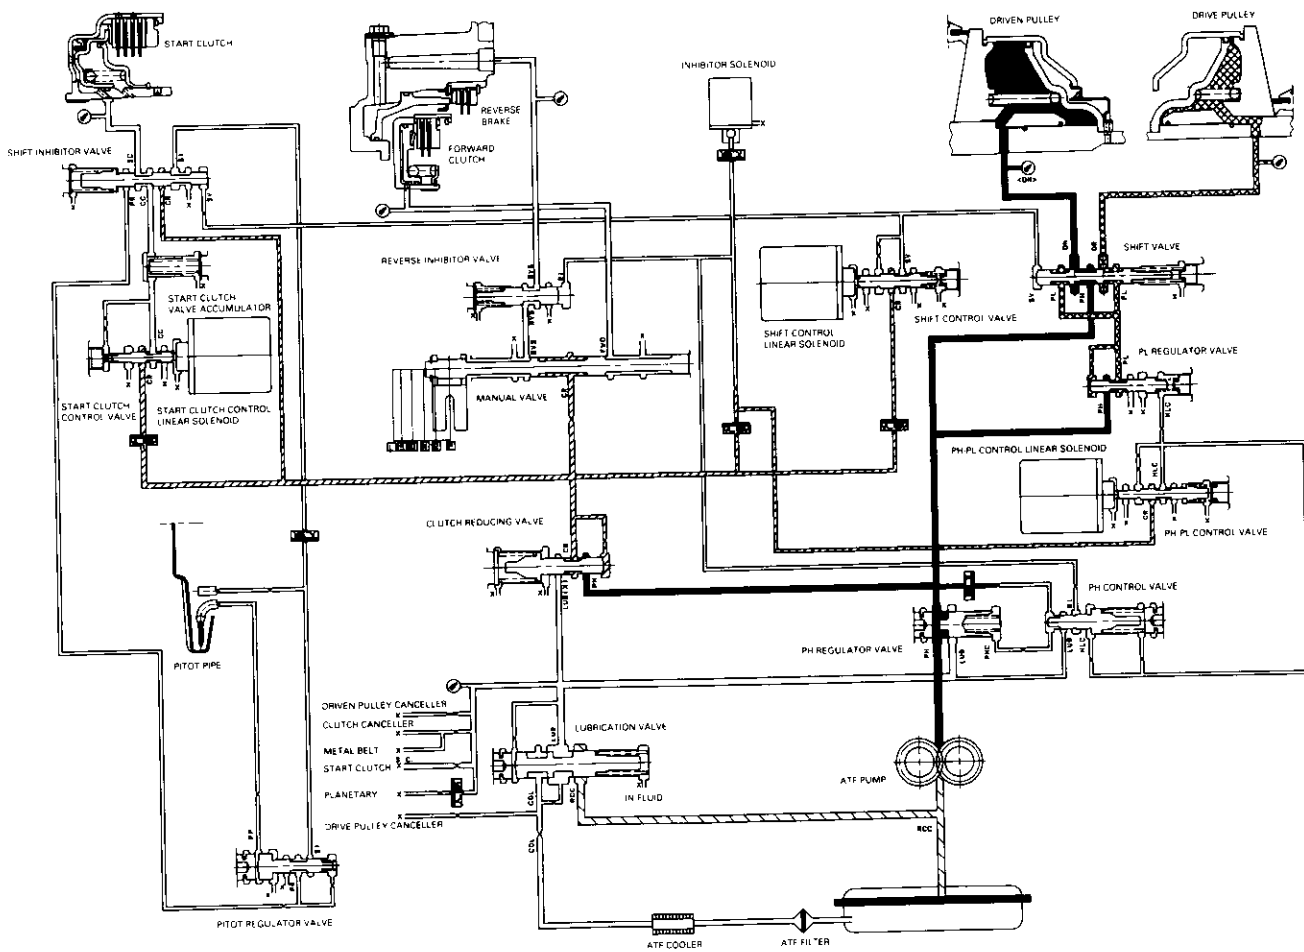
START CLUTCH

SHIFT INHIBITOR VALVE

REVERSE BRAKE

FORWARD CLUTCH

INHIBITOR SOLENOID

DRIVEN PULLEY

DRIVE PULLEY

SHIFT VALVE

REVERSE INHIBITOR VALVE

START CLUTCH VALVE ACCUMULATOR

SHIFT CONTROL LINEAR SOLENOID

SHIFT CONTROL VALVE

PL REGULATOR VALVE

START CLUTCH CONTROL VALVE

START CLUTCH CONTROL LINEAR SOLENOID

MANUAL VALVE

PH PL CONTROL LINEAR SOLENOID

PH PL CONTROL VALVE

CLUTCH REDUCING VALVE

PH CONTROL VALVE

PITOT PIPE

PH REGULATOR VALVE

DRIVEN PULLEY CANCELLER

CLUTCH CANCELLER

METAL BELT

START CLUTCH

PLANETARY

DRIVE PULLEY CANCELLER

LUBRICATION VALVE

IN FLUID

ATF PUMP

PITOT REGULATOR VALVE

ATF COOLER

ATF FILTER